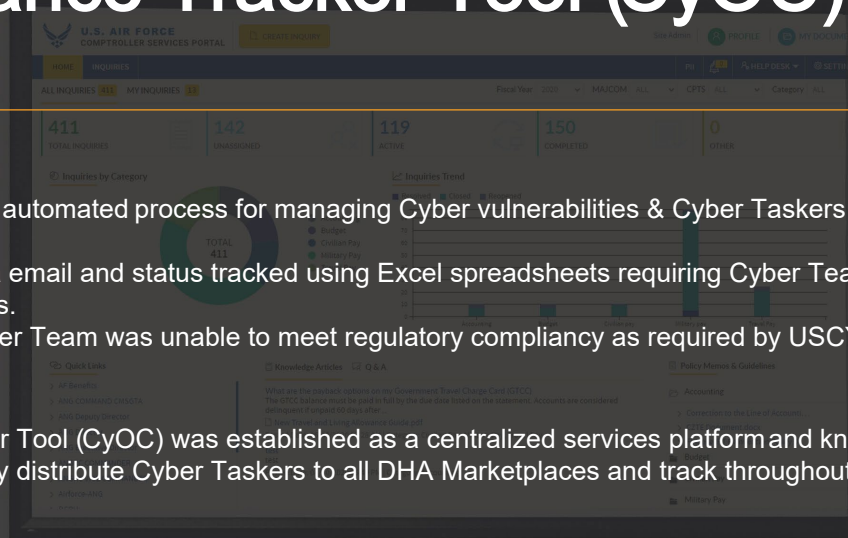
ance Tracker Tool (CyOC)

U.S. AIR FORCE COMPTROLLER SERVICES PORTAL

CREATE INQUIRY

PROFILE

MY DOCUMENTS

HOME INQUIRIES

HELP DESK

ALL INQUIRIES 411 MY INQUIRIES 12

Fiscal Year 2025 MAJCOM ALL CFTS ALL Category ALL

411 TOTAL INQUIRIES

142 UNASSIGNED

119 ACTIVE

150 COMPLETED

0 OTHER

Inquiries by Category

Inquiries Trend

TOTAL 411

Budget

Civilian Pay

Military Pay

automated process for managing Cyber vulnerabilities & Cyber Taskers

email and status tracked using Excel spreadsheets requiring Cyber Tea s.

er Team was unable to meet regulatory compliancy as required by USC

Quick Links

Knowledge Articles

Q & A

Policy Memos & Guidelines

Accounting

r Tool (CyOC) was established as a centralized services platform and kn y distribute Cyber Taskers to all DHA Marketplaces and track throughout

Military Pay